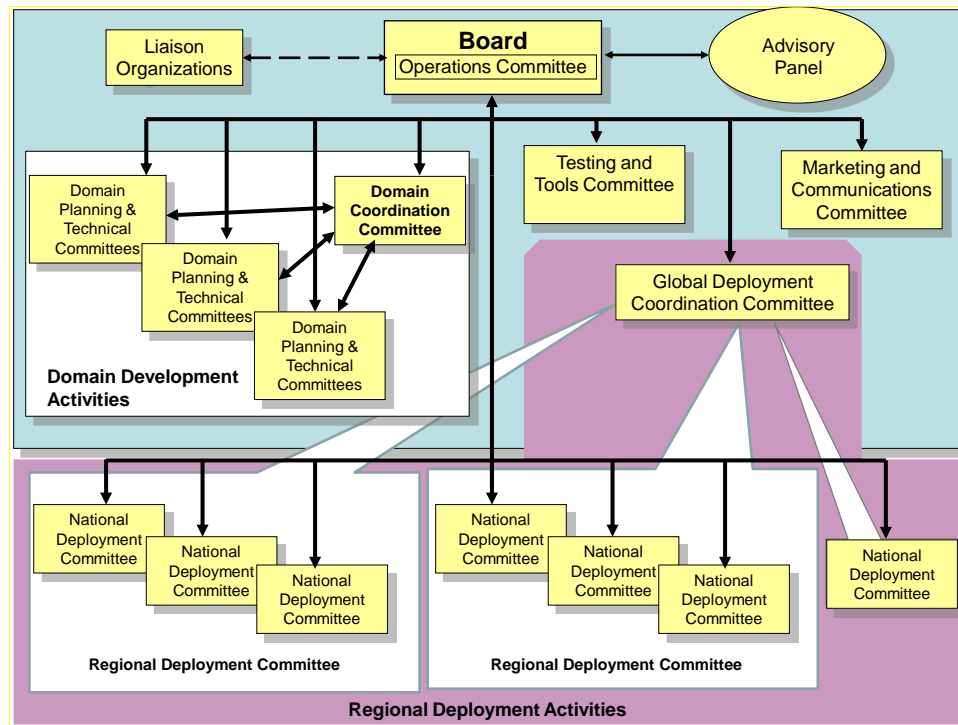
Liaison Organizations

Board
Operations Committee

Advisory Panel

Testing and Tools Committee

Marketing and Communications Committee

Domain Planning & Technical Committees

Domain Coordination Committee

Domain Planning & Technical Committees

Domain Planning & Technical Committees

Domain Development Activities

Global Deployment Coordination Committee

National Deployment Committee

National Deployment Committee

National Deployment Committee

Regional Deployment Committee

National Deployment Committee

National Deployment Committee

National Deployment Committee

Regional Deployment Committee

National Deployment Committee

Regional Deployment Activities